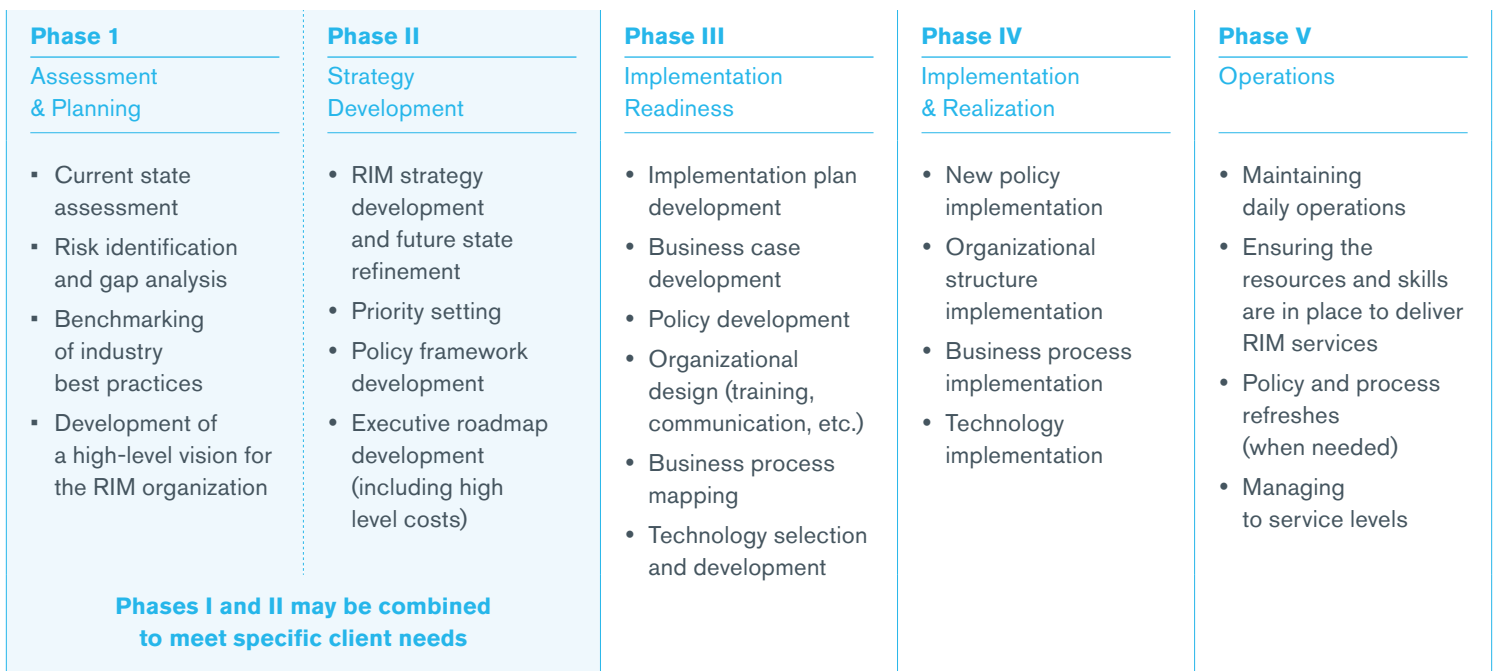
Phase 1

Assessment & Planning

- Current state assessment
- Risk identification and gap analysis
- Benchmarking of industry best practices
- Development of a high-level vision for the RIM organization

Phase II

Strategy Development

- RIM strategy development and future state refinement
- Priority setting
- Policy framework development
- Executive roadmap development (including high level costs)

Phases I and II may be combined to meet specific client needs

Phase III

Implementation Readiness

- Implementation plan development
- Business case development
- Policy development
- Organizational design (training, communication, etc.)
- Business process mapping
- Technology selection and development

Phase IV

Implementation & Realization

- New policy implementation
- Organizational structure implementation
- Business process implementation
- Technology implementation

Phase V

Operations

- Maintaining daily operations
- Ensuring the resources and skills are in place to deliver RIM services
- Policy and process refreshes (when needed)
- Managing to service levels